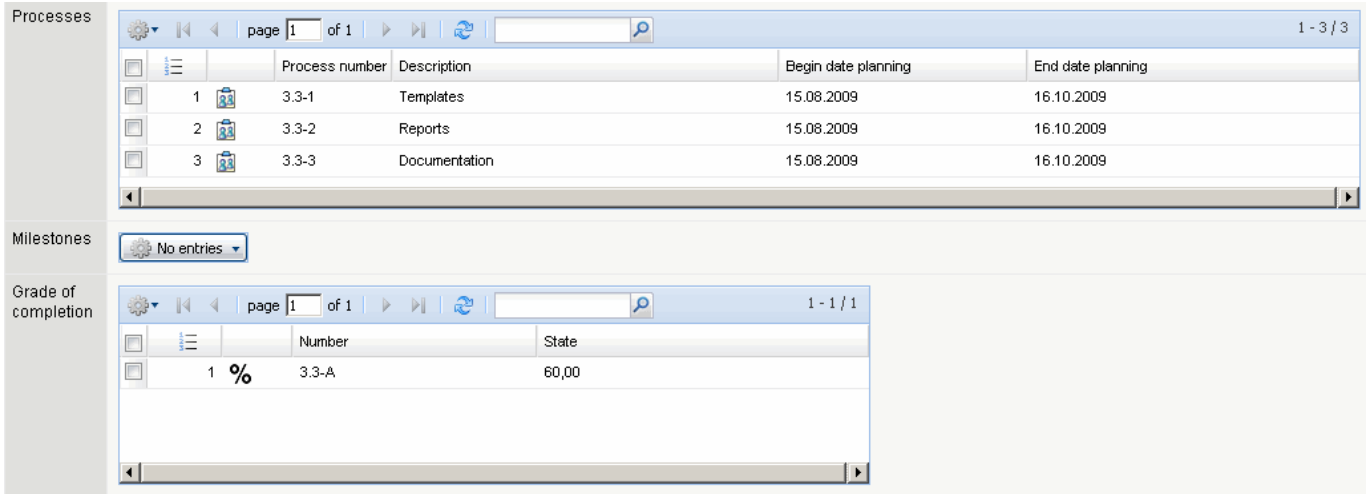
Processes

page 1 of 1 | 1 - 3 / 3

| | | | Process number | Description | Begin date planning | End date planning |
|---|---|---|---|---|---|---|
| | 1 | | 3.3-1 | Templates | 15.08.2009 | 16.10.2009 |
| | 2 | | 3.3-2 | Reports | 15.08.2009 | 16.10.2009 |
| | 3 | | 3.3-3 | Documentation | 15.08.2009 | 16.10.2009 |

Milestones

No entries

Grade of completion

page 1 of 1 | 1 - 1 / 1

| | | | Number | State |
|---|---|---|---|---|
| | 1 | % | 3.3-A | 60,00 |